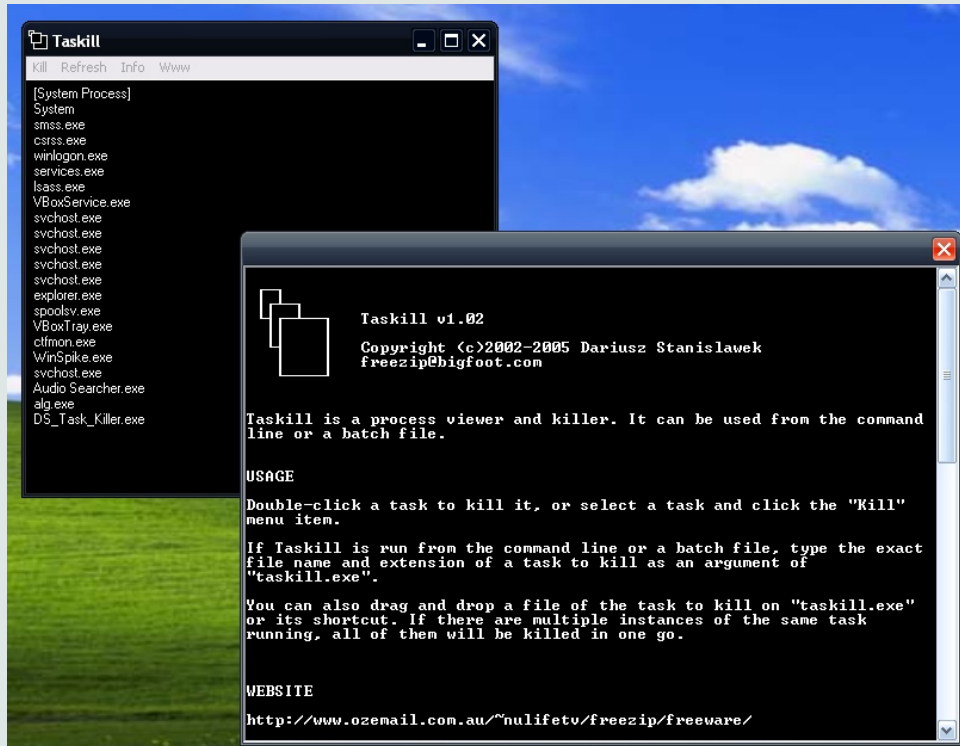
Taskill

Kill Refresh Info Www

[System Process]
System
smss.exe
csrss.exe
winlogon.exe
services.exe
lsass.exe
VBoxService.exe
svchost.exe
svchost.exe
svchost.exe
svchost.exe
svchost.exe
explorer.exe
spoolsv.exe
VBoxTray.exe
ctfmon.exe
WinSpike.exe
svchost.exe
Audio Searcher.exe
alg.exe
DS_Task_Killer.exe

Taskill v1.02

Copyright (c)2002-2005 Dariusz Stanislawek
freezip@bigfoot.com

Taskill is a process viewer and killer. It can be used from the command line or a batch file.

USAGE

Double-click a task to kill it, or select a task and click the "Kill" menu item.

If Taskill is run from the command line or a batch file, type the exact file name and extension of a task to kill as an argument of "taskill.exe".

You can also drag and drop a file of the task to kill on "taskill.exe" or its shortcut. If there are multiple instances of the same task running, all of them will be killed in one go.

WEBSITE

http://www.ozemail.com.au/~nulifetv/freezip/freeware/